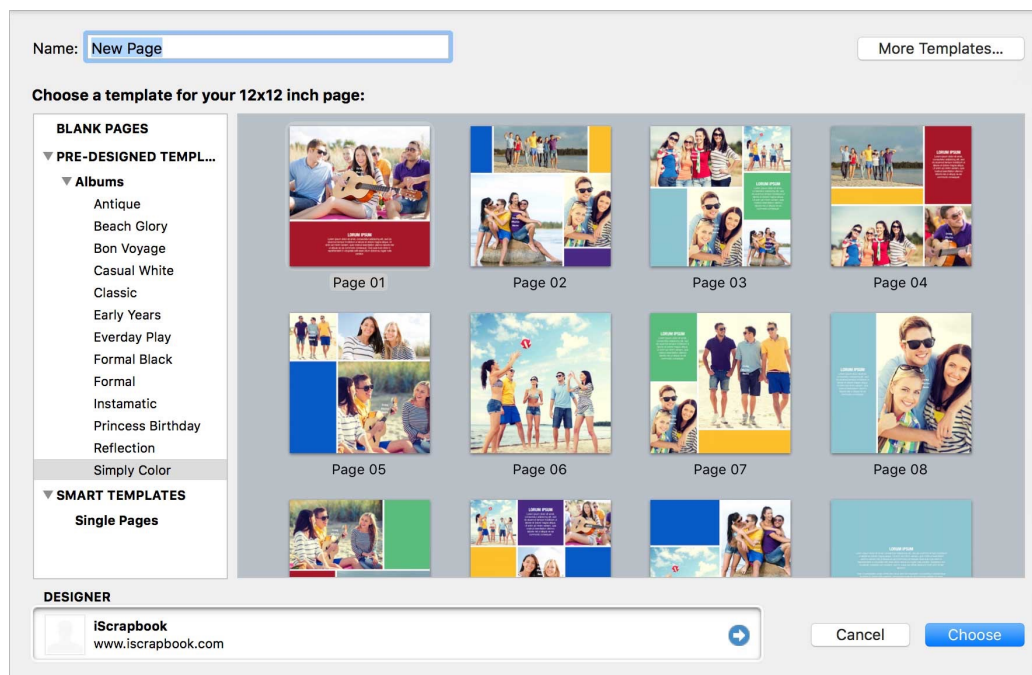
Name: New Page

More Templates...

Choose a template for your 12x12 inch page:

BLANK PAGES
PRE-DESIGNED TEMPL...
Albums
Antique
Beach Glory
Bon Voyage
Casual White
Classic
Early Years
Everday Play
Formal Black
Formal
Instamatic
Princess Birthday
Reflection
Simply Color
SMART TEMPLATES
Single Pages

LOREM IPSUM

Page 01

Page 02

LOREM IPSUM

Page 03

LOREM IPSUM

Page 04

Page 05

Page 06

LOREM IPSUM

Page 07

LOREM IPSUM

Page 08

LOREM IPSUM

DESIGNER

iScrapbook
www.iscrapbook.com

Cancel

Choose